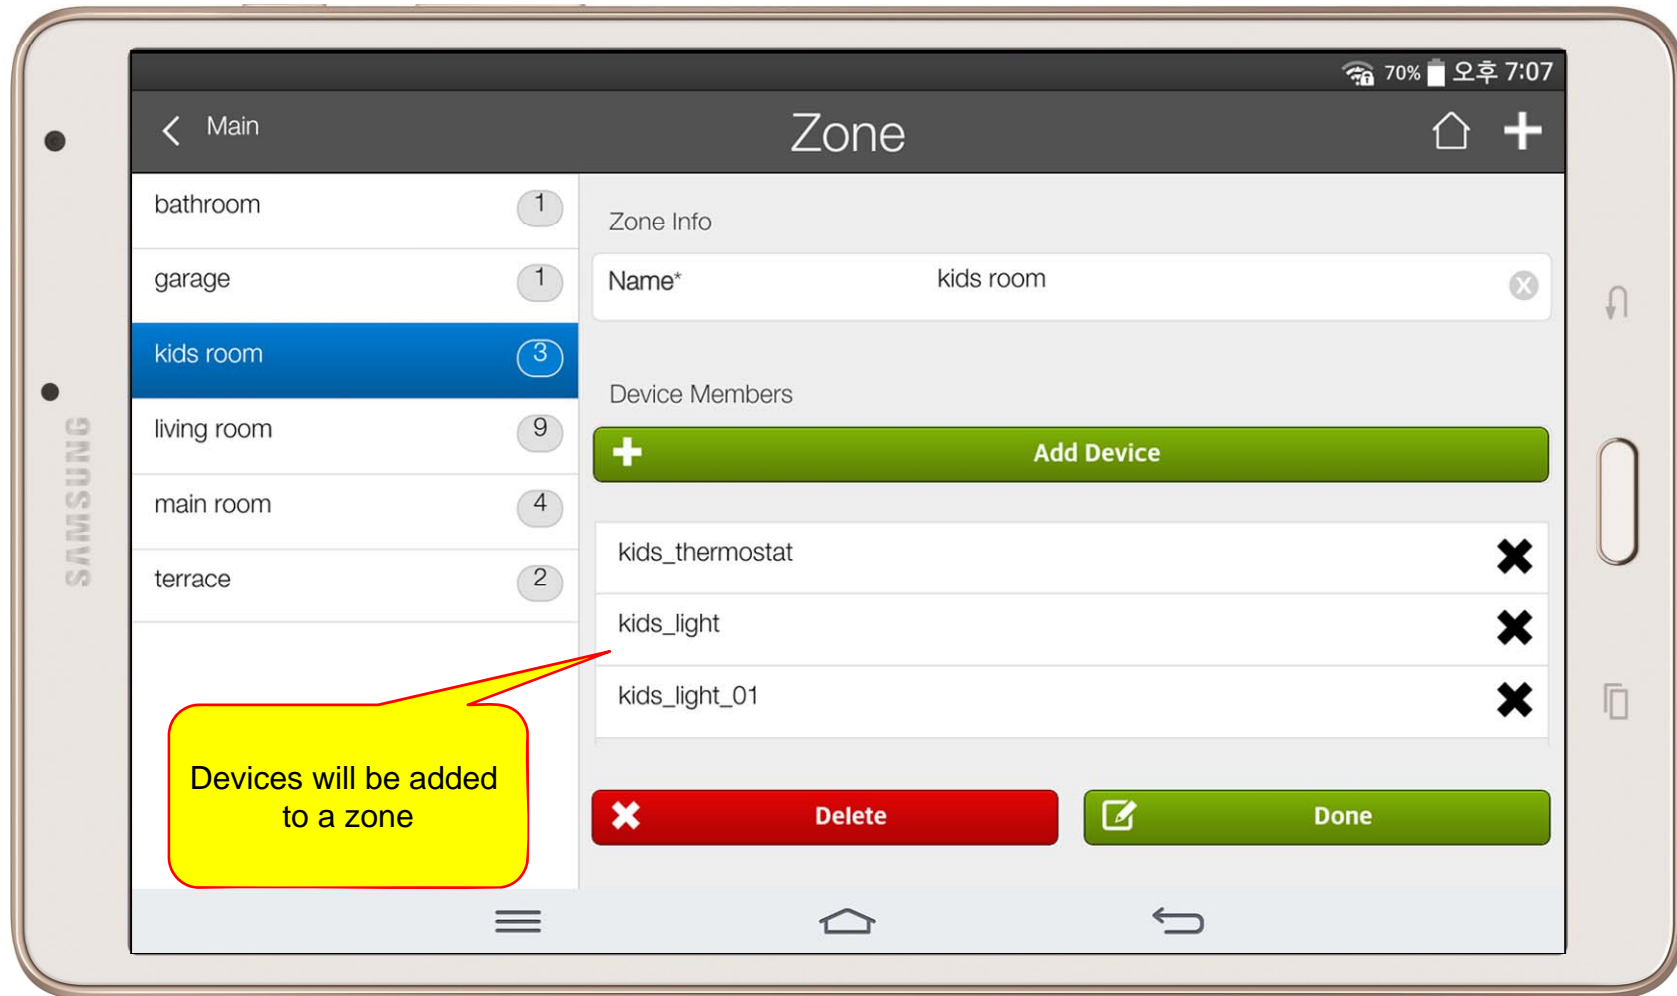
SAMSUNG

70% 오후 7:07

Main

Zone

bathroom 1

garage 1

kids room 3

living room 9

main room 4

terrace 2

Zone Info

Name* kids room

Device Members

Add Device

kids_thermostat

kids_light

kids_light_01

Devices will be added to a zone

Delete

Done